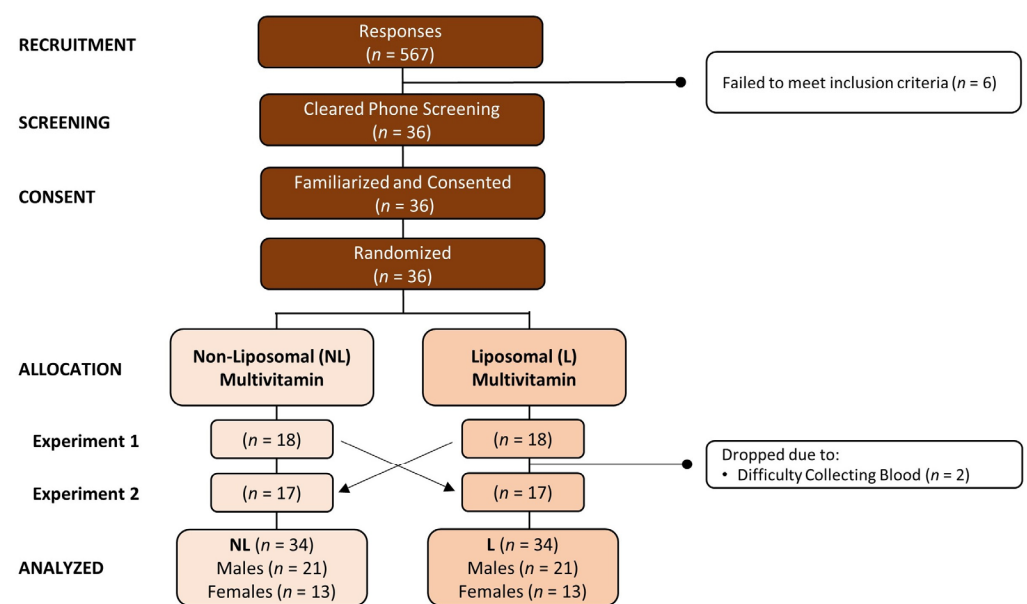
RECRUITMENT

Responses
($n$ = 567)

Failed to meet inclusion criteria ($n$ = 6)

SCREENING

Cleared Phone Screening
($n$ = 36)

CONSENT

Familiarized and Consented
($n$ = 36)

Randomized
($n$ = 36)

ALLOCATION

Non-Liposomal (NL) Multivitamin

Liposomal (L) Multivitamin

Experiment 1

($n$ = 18)

($n$ = 18)

Dropped due to:
• Difficulty Collecting Blood ($n$ = 2)

Experiment 2

($n$ = 17)

($n$ = 17)

ANALYZED

NL ($n$ = 34)
Males ($n$ = 21)
Females ($n$ = 13)

L ($n$ = 34)
Males ($n$ = 21)
Females ($n$ = 13)